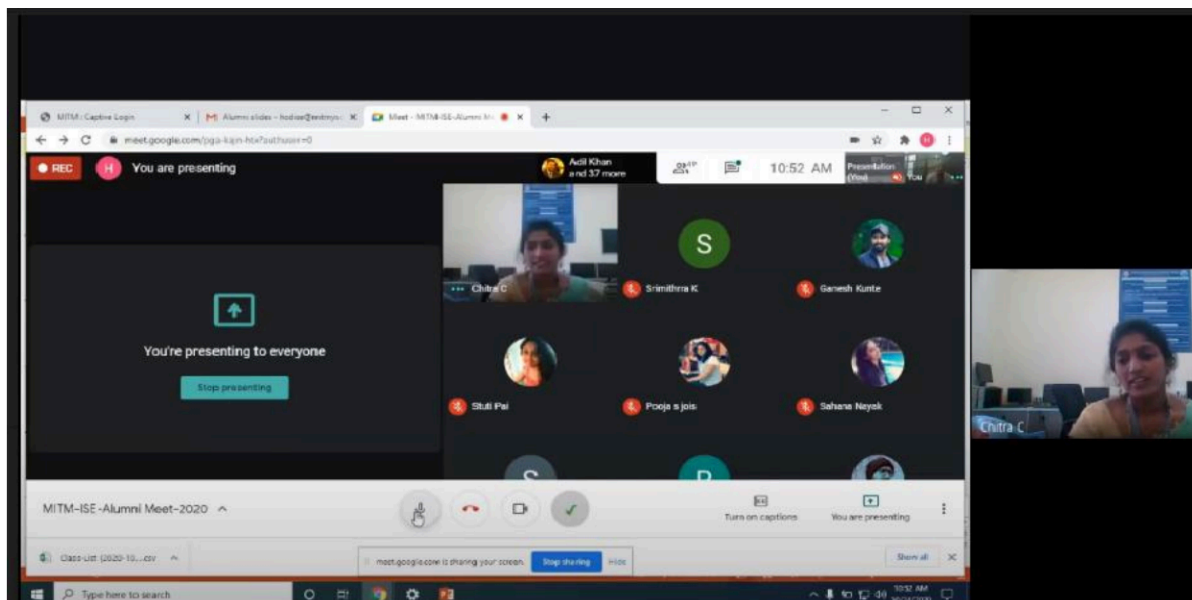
MITM - Captive Login
Alumni slides - hodise@mitmysore
Meet - MITM-ISE-Alumni Meet
meet.google.com/pga-kqjn-htx?authuser=0
REC
H You are presenting
Adil Khan and 37 more
10:52 AM
Presentation (You)
You
You're presenting to everyone
Stop presenting
Chitra C
S
Srimithra K
Ganesh Kunte
Stuti Pai
Pooja s jois
Sahana Nayak
S
P
MITM-ISE -Alumni Meet-2020
Turn on captions
You are presenting
Class-List (2020-10....csv
meet.google.com is sharing your screen.
Stop sharing
Hide
Show all
Type here to search
10:52 AM
Chitra C